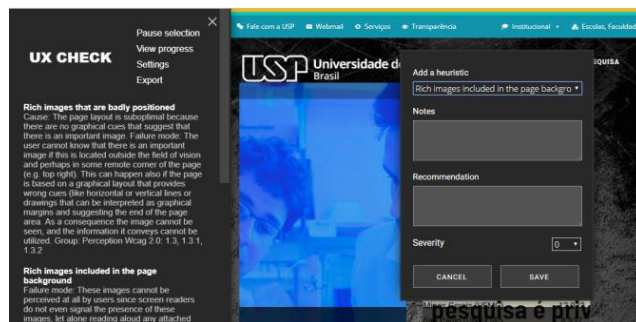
UX CHECK

Pause selection
View progress
Settings
Export

Rich images that are badly positioned
Cause: The page layout is suboptimal because there are no graphical cues that suggest that there is an important image. Failure mode: The user cannot know that there is an important image if this is located outside the field of vision and perhaps in some remote corner of the page (e.g. top right). This can happen also if the page is based on a graphical layout that provides wrong cues (like horizontal or vertical lines or drawings that can be interpreted as graphical margins and suggesting the end of the page area. As a consequence the image cannot be seen, and the information it conveys cannot be utilized. Group: Perception Wcag 2.0: 1.3, 1.3.1, 1.3.2

Rich images included in the page background
Failure mode: These images cannot be perceived at all by users since screen readers do not even signal the presence of these images, let alone reading aloud any attached

Fale com a USP   Webmail   Serviços   Transparência   Institucional   Escolas, Faculd

USP Universidade d
Brasil

PESQUISA

Add a heuristic
Rich images included in the page backgro

Notes

Recommendation

Severity
0

CANCEL
SAVE

pesquisa é priv